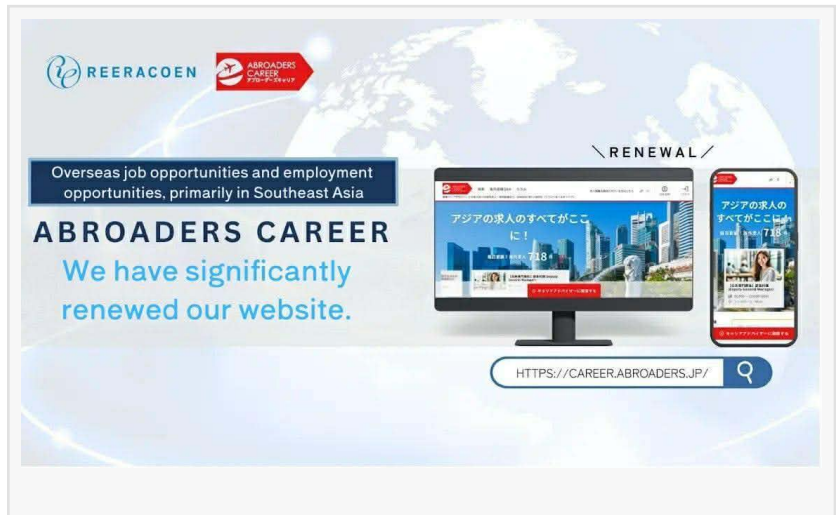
REERACOEN

ABROADERS CAREER アブローダーズキャリア

Overseas job opportunities and employment opportunities, primarily in Southeast Asia

ABROADERS CAREER

We have significantly renewed our website.

＼RENEWAL／

アジアの求人のすべてがここに！

718

アジアの求人のすべてがここに

HTTPS://CAREER.ABROADERS.JP/